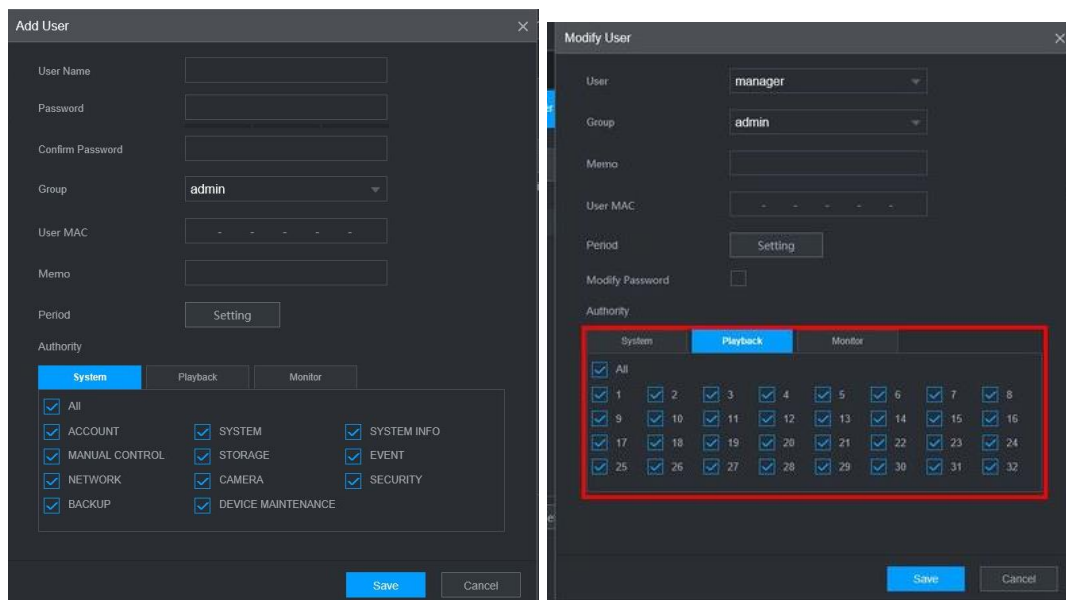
Add User

User Name

Password

Confirm Password

Group admin

User MAC

Memo

Period Setting

Authority

System Playback Monitor

All

ACCOUNT SYSTEM SYSTEM INFO

MANUAL CONTROL STORAGE EVENT

NETWORK CAMERA SECURITY

BACKUP DEVICE MAINTENANCE

Save Cancel

Modify User

User manager

Group admin

Memo

User MAC

Period Setting

Modify Password

Authority

System Playback Monitor

All

1 2 3 4 5 6 7 8

9 10 11 12 13 14 15 16

17 18 19 20 21 22 23 24

25 26 27 28 29 30 31 32

Save Cancel